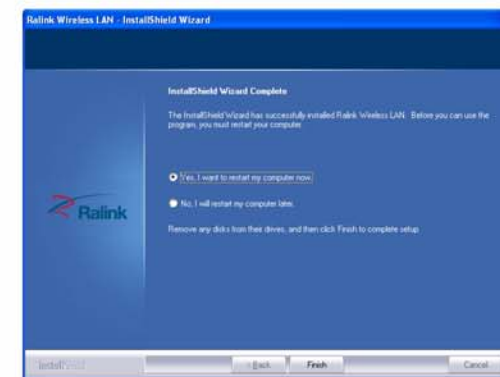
Ralink Wireless LAN - InstallShield Wizard

InstallShield Wizard Complete

The InstallShield Wizard has successfully installed Ralink Wireless LAN. Before you can use the program, you must restart your computer.

Yes, I want to restart my computer now.

No, I will restart my computer later.

Remove any disks from their drives, and then click Finish to complete setup.

Ralink

InstallShield

< Back

Finish

Cancel